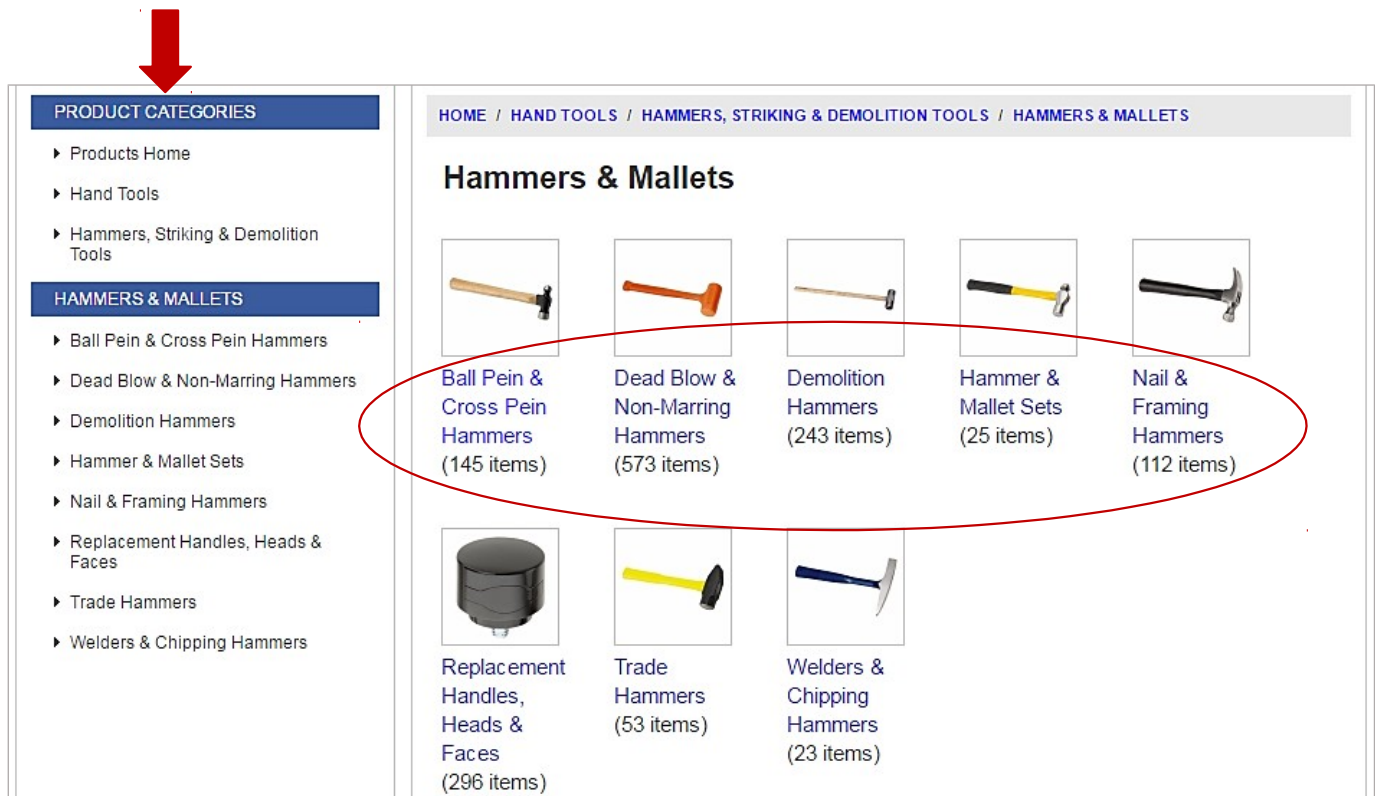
PRODUCT CATEGORIES

Products Home

Hand Tools

Hammers, Striking & Demolition Tools

HAMMERS & MALLETS

Ball Pein & Cross Pein Hammers

Dead Blow & Non-Marring Hammers

Demolition Hammers

Hammer & Mallet Sets

Nail & Framing Hammers

Replacement Handles, Heads & Faces

Trade Hammers

Welders & Chipping Hammers

HOME / HAND TOOLS / HAMMERS, STRIKING & DEMOLITION TOOLS / HAMMERS & MALLETS

Hammers & Mallets

Ball Pein & Cross Pein Hammers (145 items)

Dead Blow & Non-Marring Hammers (573 items)

Demolition Hammers (243 items)

Hammer & Mallet Sets (25 items)

Nail & Framing Hammers (112 items)

Replacement Handles, Heads & Faces (296 items)

Trade Hammers (53 items)

Welders & Chipping Hammers (23 items)